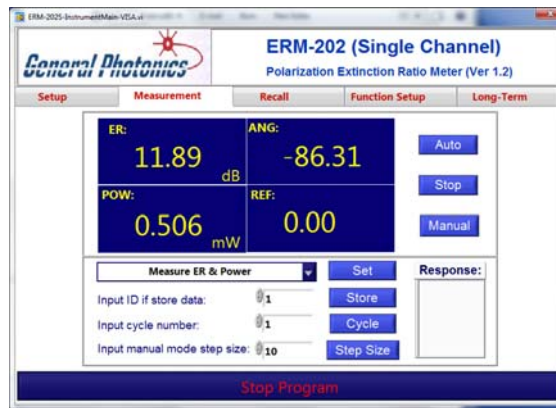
ERM-2025-InstrumentMain-VISA.vi

General Photonics

ERM-202 (Single Channel)

Polarization Extinction Ratio Meter (Ver 1.2)

Setup | Measurement | Recall | Function Setup | Long-Term

ER:
11.89
dB

ANG:
-86.31

POW:
0.506
mW

REF:
0.00

Auto

Stop

Manual

Measure ER & Power

Set

Response:

Input ID if store data: 1

Store

Input cycle number: 1

Cycle

Input manual mode step size: 10

Step Size

Stop Program